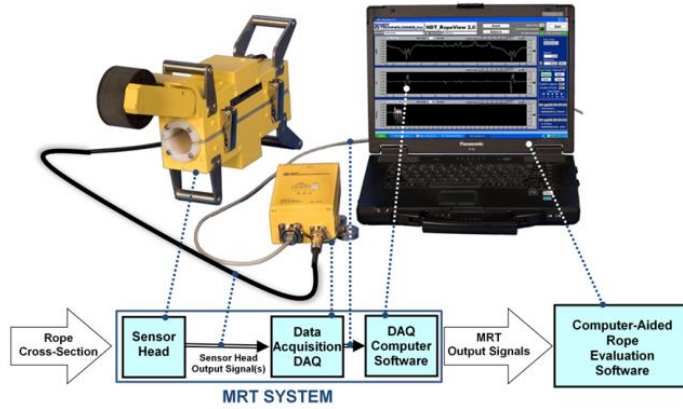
NDT RopeView 2.0

Panasonic

Rope Cross-Section

Sensor Head

Sensor Head Output Signal(s)

Data Acquisition DAQ

DAQ Computer Software

MRT Output Signals

Computer-Aided Rope Evaluation Software

MRT SYSTEM